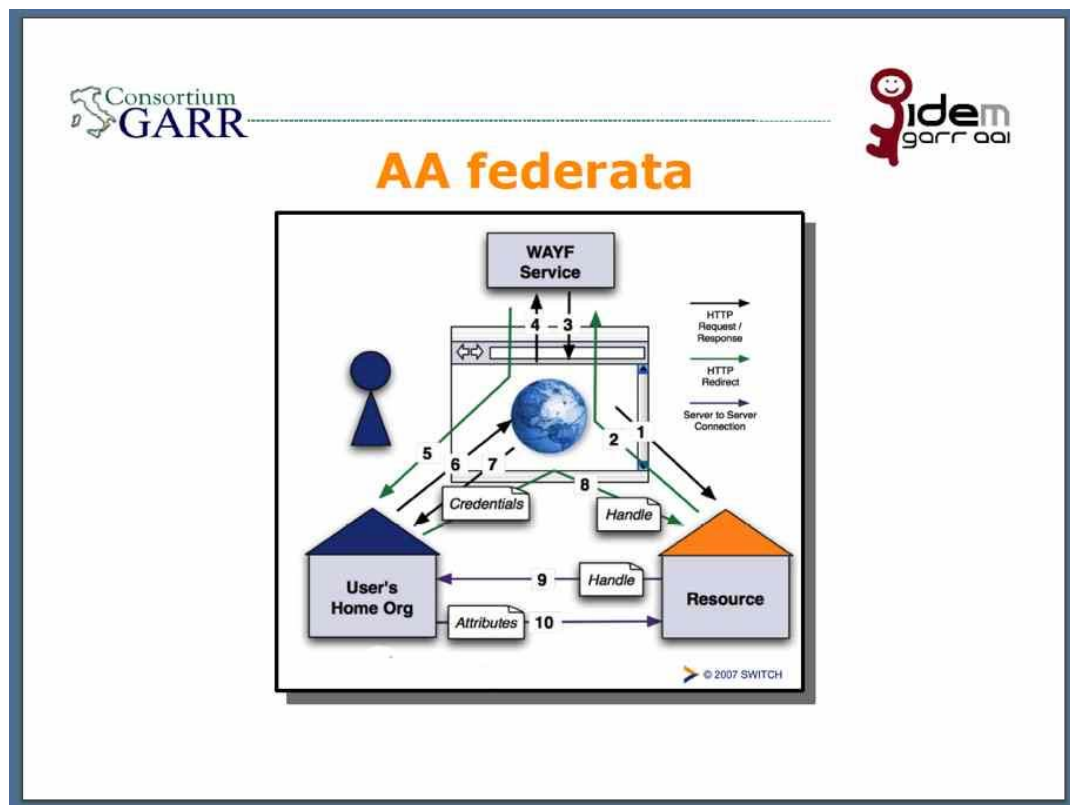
Consortium GARR

idem garr aai

AA federata

WAYF Service

4 3

HTTP Request / Response

HTTP Redirect

Server to Server Connection

2 1

5

6 7

8

Credentials

Handle

User's Home Org

9 Handle

Resource

Attributes 10

© 2007 SWITCH